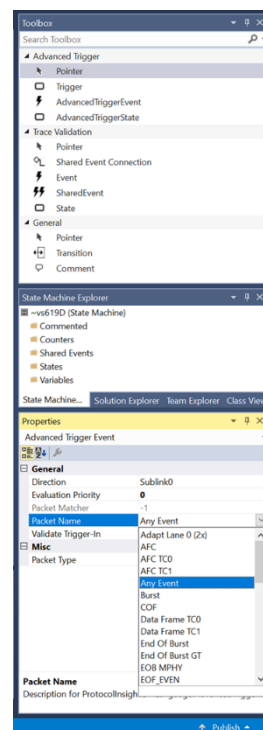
Toolbox
Search Toolbox
◢ Advanced Trigger
Pointer
Trigger
AdvancedTriggerEvent
AdvancedTriggerState
◢ Trace Validation
Pointer
Shared Event Connection
Event
SharedEvent
State
◢ General
Pointer
Transition
Comment

State Machine Explorer
~vs619D (State Machine)
Commented
Counters
Shared Events
States
Variables

State Machine... Solution Explorer Team Explorer Class View

Properties
Advanced Trigger Event

| General | |
|---|---|
| Direction | Sublink0 |
| Evaluation Priority | 0 |
| Packet Matcher | -1 |
| Packet Name | Any Event |
| Validate Trigger-In | |
| Misc | |
| Packet Type | |

Adapt Lane 0 (2x)
AFC
AFC TC0
AFC TC1
Any Event
Burst
COF
Data Frame TC0
Data Frame TC1
End Of Burst
End Of Burst GT
EOB MPHY
EOF_EVEN

Packet Name
Description for ProtocolInsight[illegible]

Publish